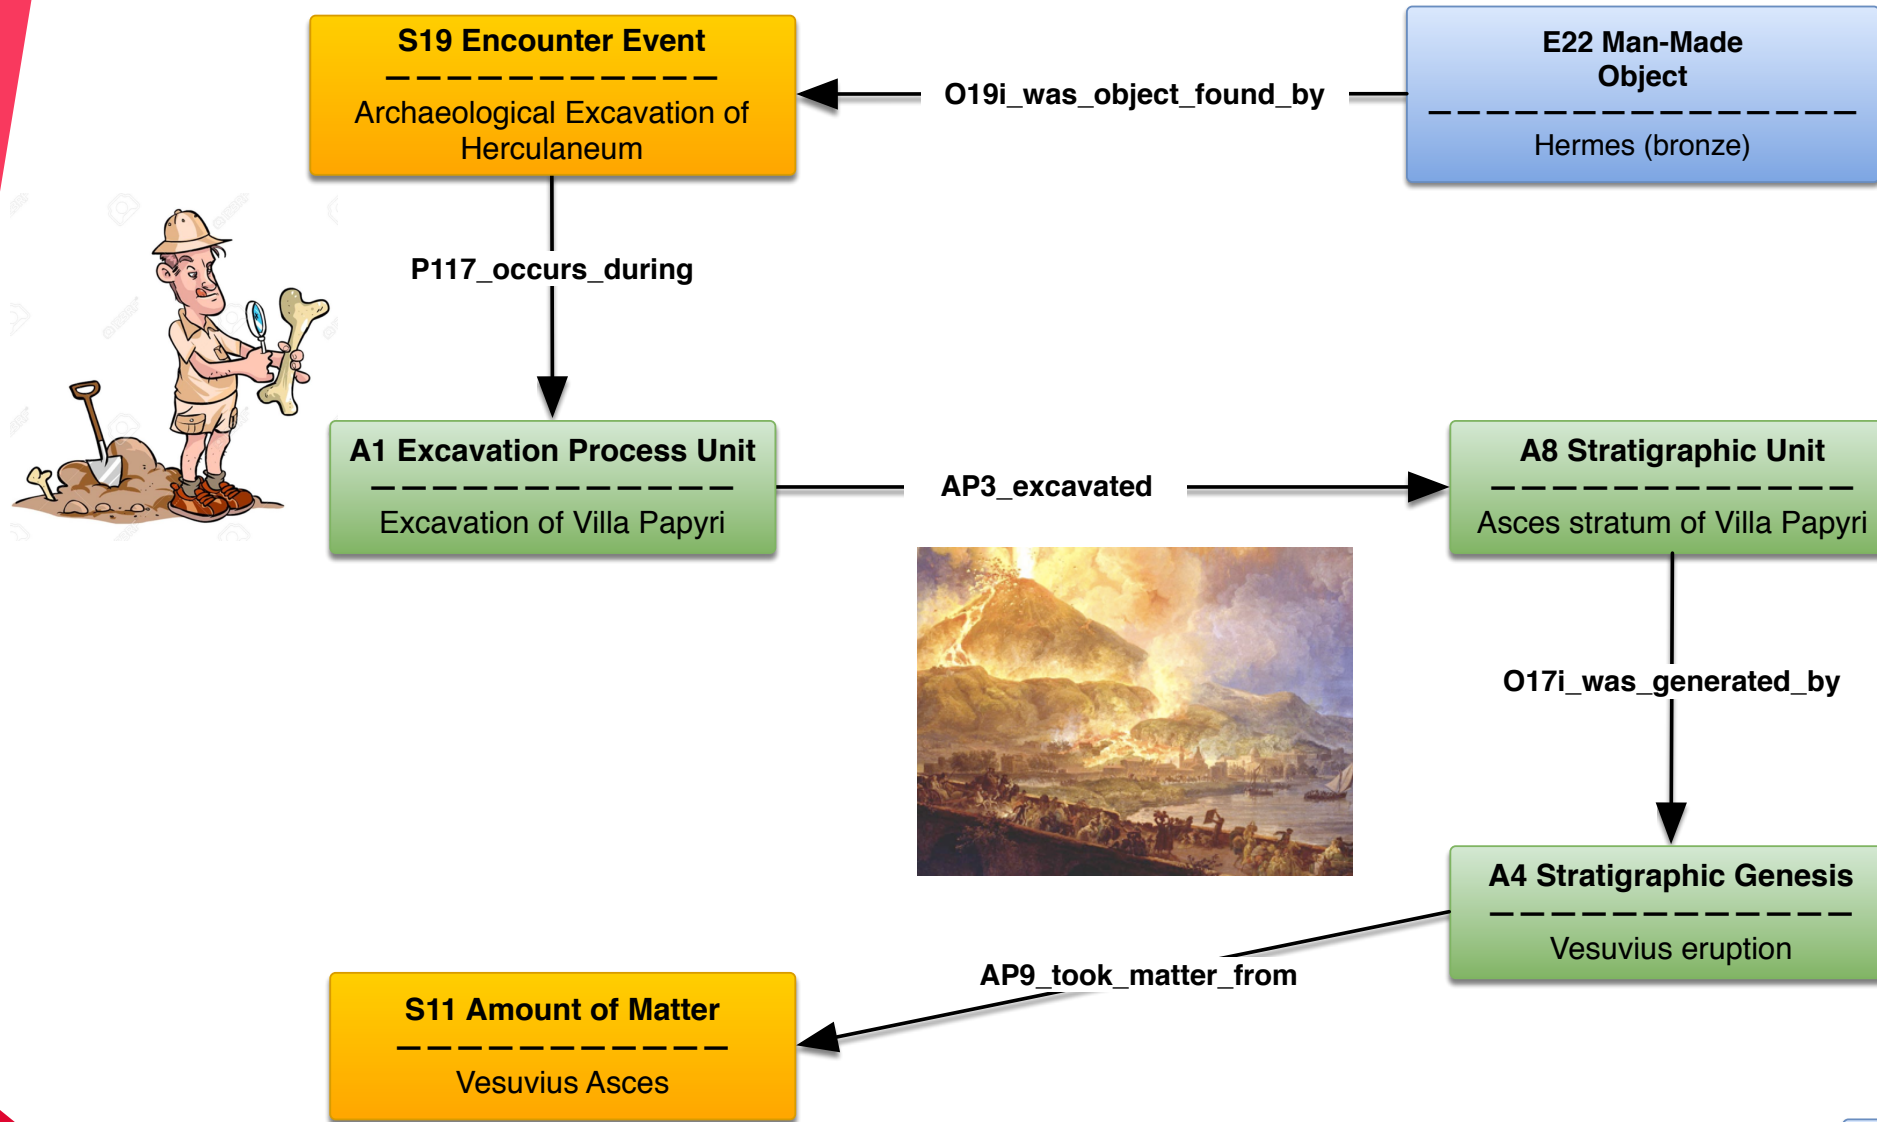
S19 Encounter Event

Archaeological Excavation of Herculaneum

O19i_was_object_found_by

E22 Man-Made Object

Hermes (bronze)

P117_occurs_during

A1 Excavation Process Unit

Excavation of Villa Papyri

AP3_excavated

A8 Stratigraphic Unit

Asces stratum of Villa Papyri

O17i_was_generated_by

A4 Stratigraphic Genesis

Vesuvius eruption

AP9_took_matter_from

S11 Amount of Matter

Vesuvius Asces